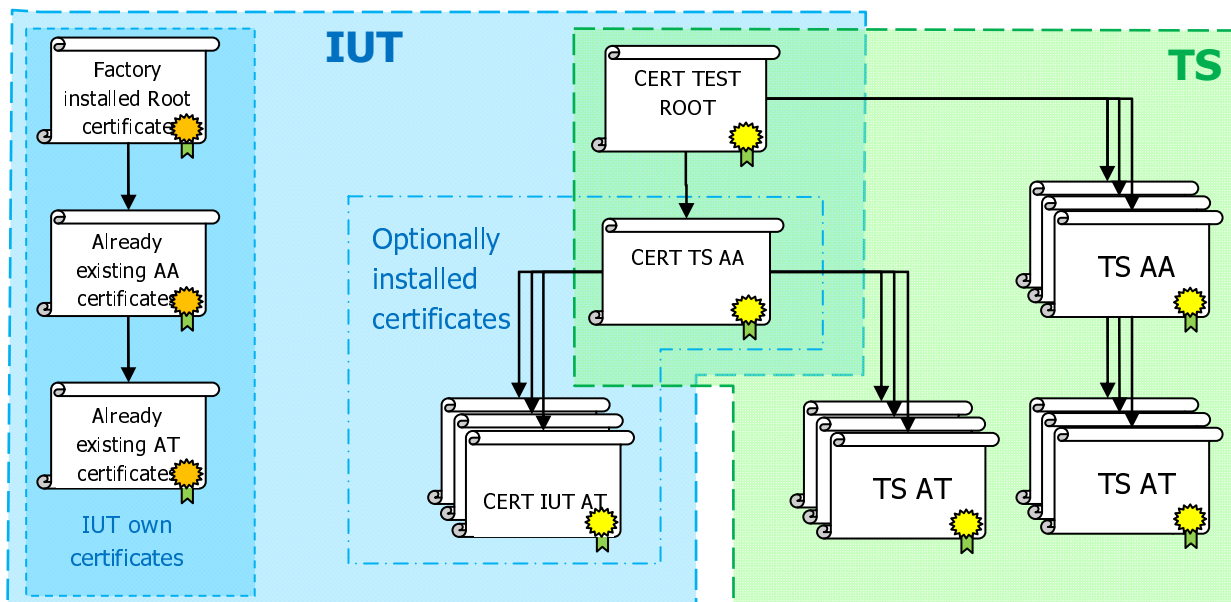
IUT

TS

Factory installed Root certificate

Already existing AA certificates

Already existing AT certificates

IUT own certificates

CERT TEST ROOT

Optionally installed certificates

CERT TS AA

CERT IUT AT

TS AA

TS AT

TS AT